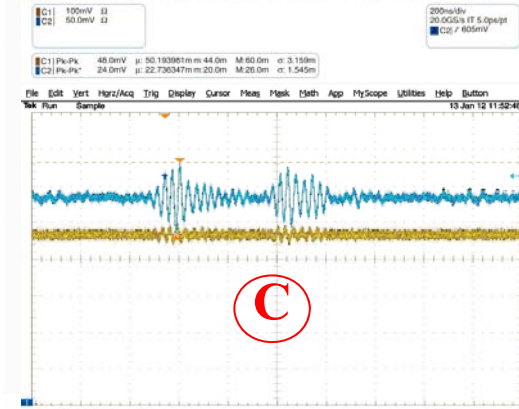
C1 100mV Ω
C2 50.0mV Ω

200ns/div
20.0GS/s IT 5.0ps/pt
C2 ∫ 605mV

C1 Pk-Pk 48.0mV μ: 50.193981m m:44.0m M:60.0m σ: 3.159m
C2 Pk-Pk* 24.0mV μ: 22.736347m m:20.0m M:26.0m σ: 1.545m

File Edit Vert Horz/Acq Trig Display Cursor Meas Mask Math App MyScope Utilities Help Button

Tek Run Sample 13 Jan 12 11:52:4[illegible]

C